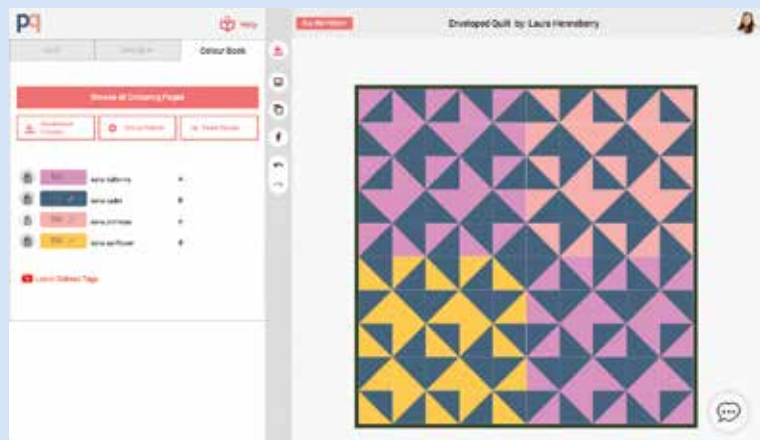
pq

Help

Quilt

Design

Colour Book

Browse all Colouring Pages

Download Colours

Shop Fabric

Save Design

Kona Ballerina

Kona Slate

Kona Primrose

Kona Sunflower

Learn Colours Tags

Go Premium

Enveloped Quilt by Laura Henneberry